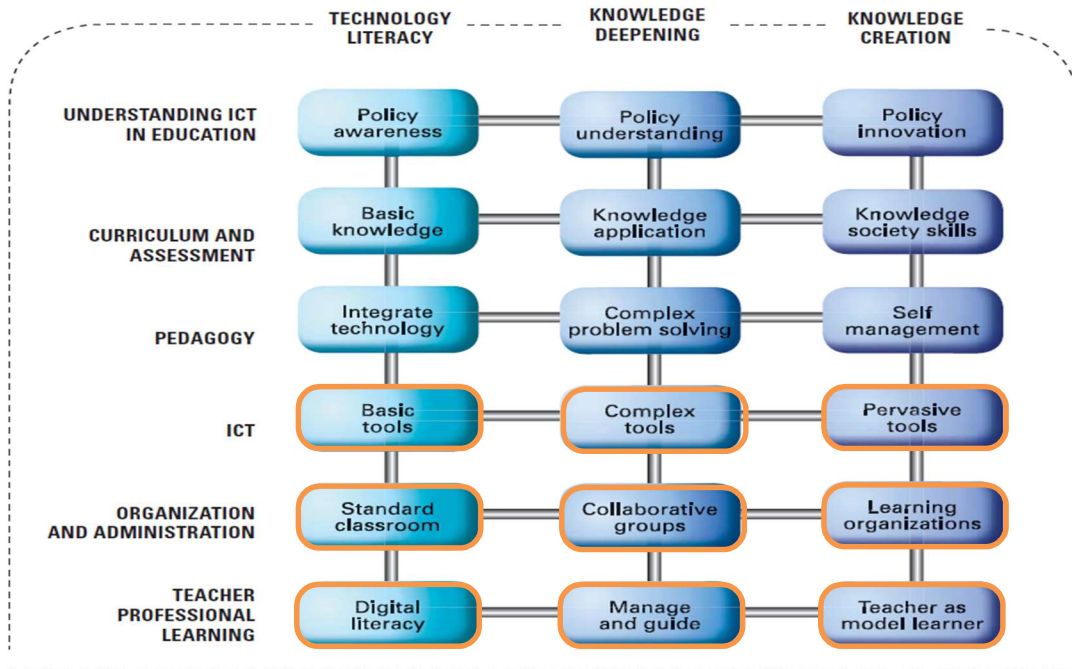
|  | TECHNOLOGY LITERACY | KNOWLEDGE DEEPENING | KNOWLEDGE CREATION |
|---|---|---|---|
| UNDERSTANDING ICT IN EDUCATION | Policy awareness | Policy understanding | Policy innovation |
| CURRICULUM AND ASSESSMENT | Basic knowledge | Knowledge application | Knowledge society skills |
| PEDAGOGY | Integrate technology | Complex problem solving | Self management |
| ICT | Basic tools | Complex tools | Pervasive tools |
| ORGANIZATION AND ADMINISTRATION | Standard classroom | Collaborative groups | Learning organizations |
| TEACHER PROFESSIONAL LEARNING | Digital literacy | Manage and guide | Teacher as model learner |